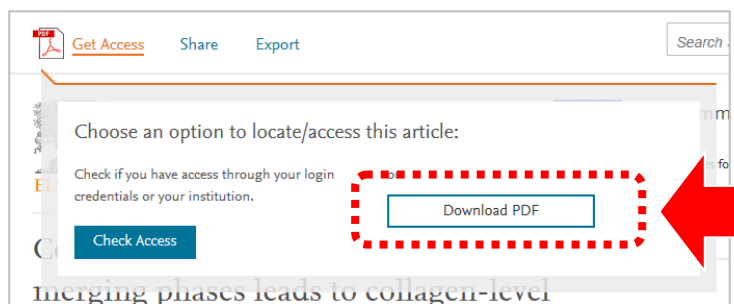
PDF Get Access Share Export

Search

Choose an option to locate/access this article:

Check if you have access through your login credentials or your institution.

Check Access

or

Download PDF

merging phases leads to collagen-level